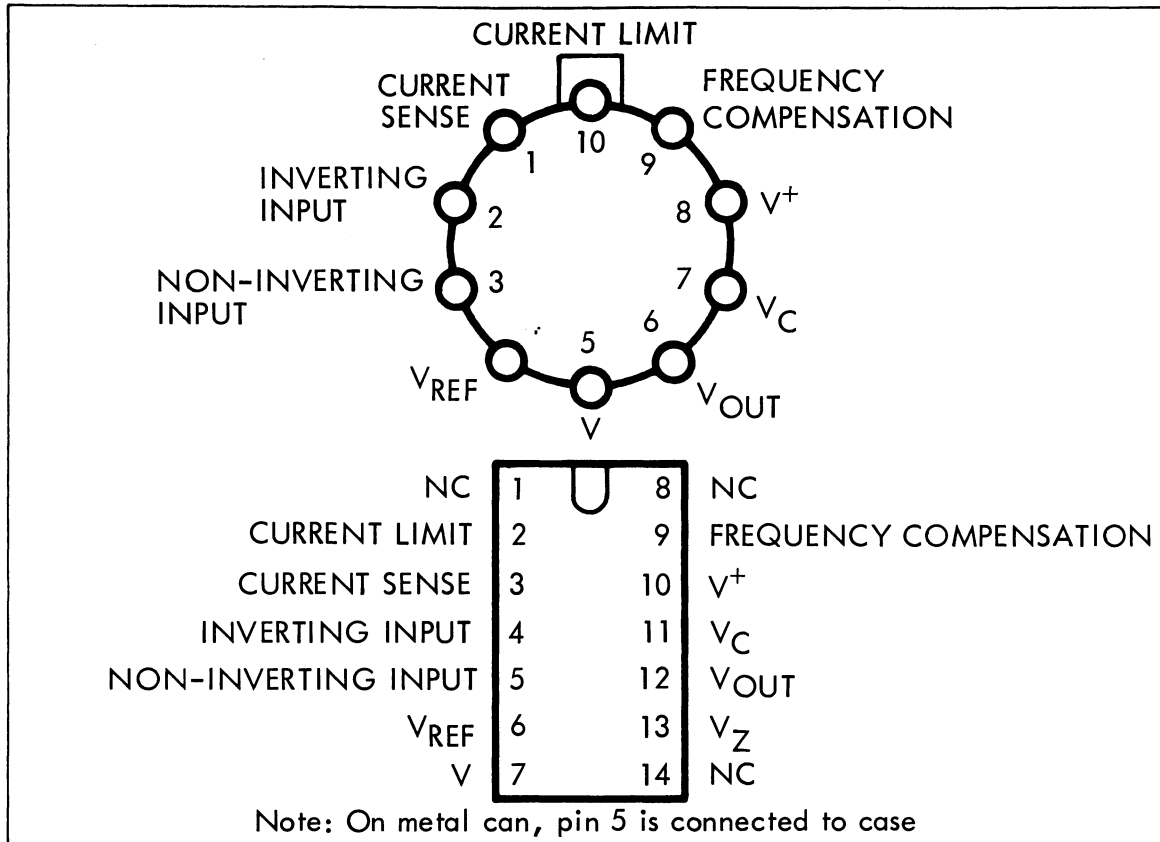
CURRENT LIMIT
CURRENT SENSE
FREQUENCY COMPENSATION
10
1
9
INVERTING INPUT
2
8
$V^+$
NON-INVERTING INPUT
3
7
$V_C$
5
6
$V_{REF}$
$V_{OUT}$
V

| NC | 1 | 8 | NC |
|---|---|---|---|
| CURRENT LIMIT | 2 | 9 | FREQUENCY COMPENSATION |
| CURRENT SENSE | 3 | 10 | $V^+$ |
| INVERTING INPUT | 4 | 11 | $V_C$ |
| NON-INVERTING INPUT | 5 | 12 | $V_{OUT}$ |
| $V_{REF}$ | 6 | 13 | $V_Z$ |
| V | 7 | 14 | NC |

Note: On metal can, pin 5 is connected to case